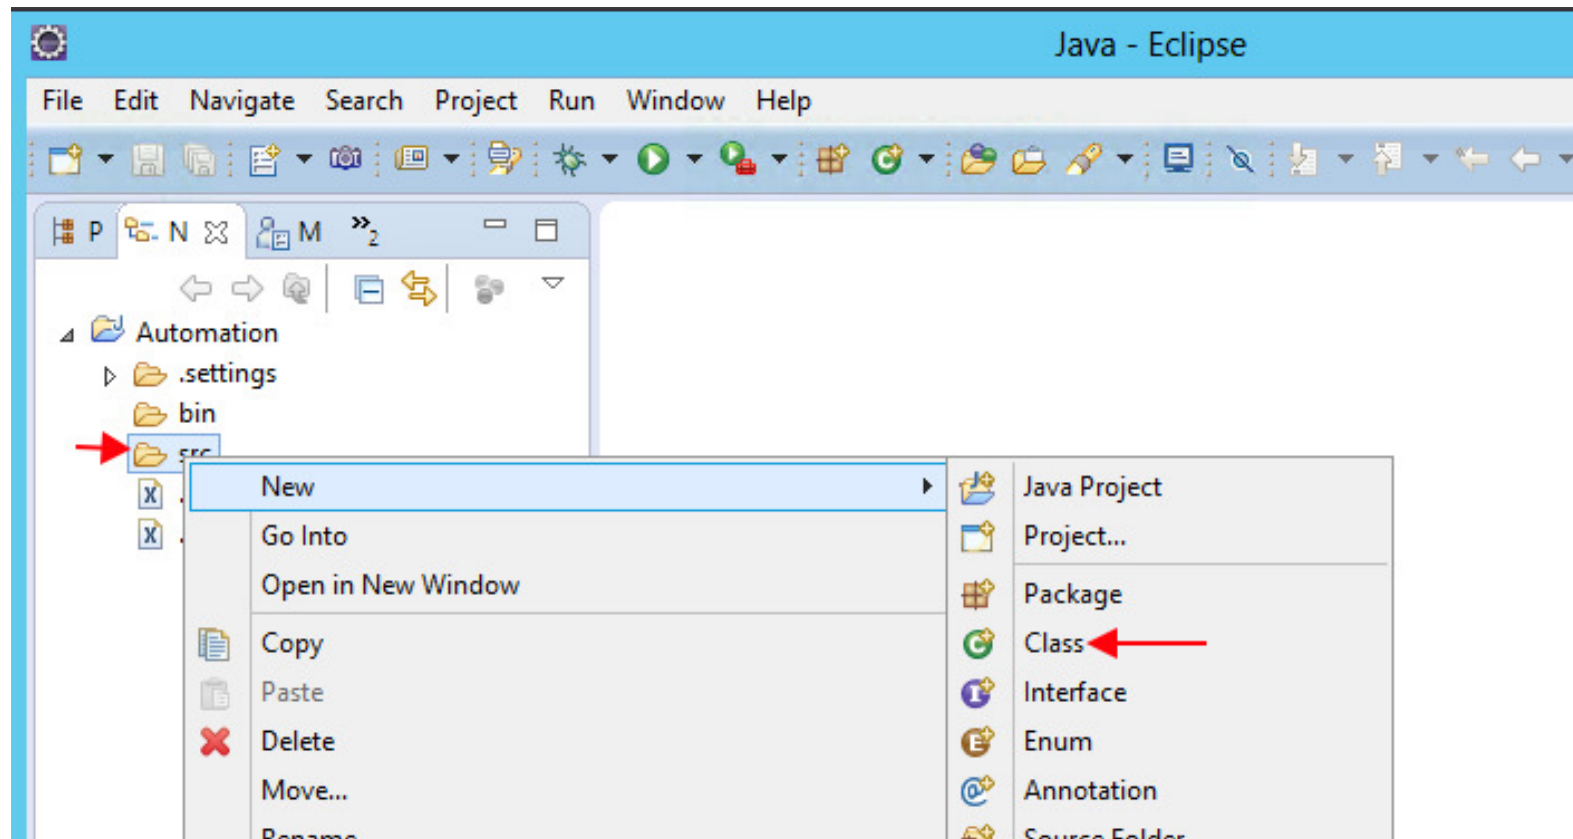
Java - Eclipse

File Edit Navigate Search Project Run Window Help

P N M »2

Automation
.settings
bin
src

New
Go Into
Open in New Window
Copy
Paste
Delete
Move...
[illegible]

Java Project
Project...
Package
Class
Interface
Enum
Annotation
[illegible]